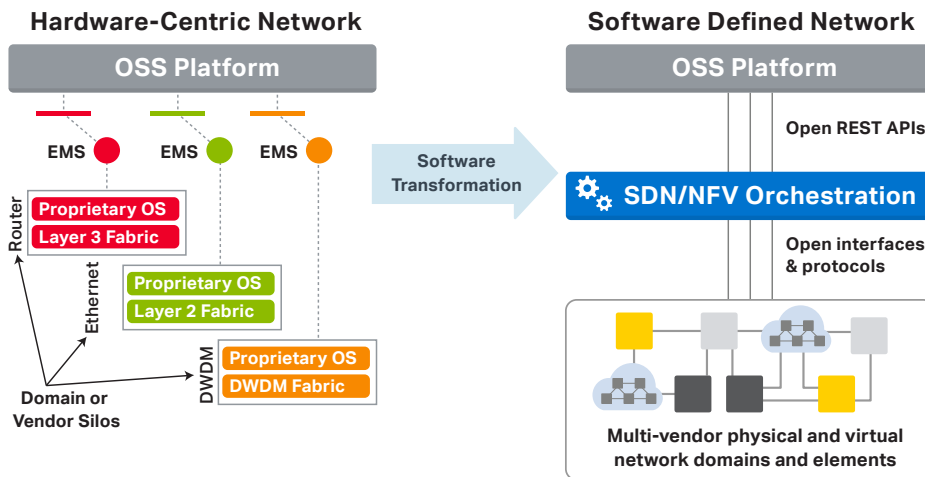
Hardware-Centric Network

OSS Platform

EMS
EMS
EMS

Router
Proprietary OS
Layer 3 Fabric

Ethernet
Proprietary OS
Layer 2 Fabric

DWDM
Proprietary OS
DWDM Fabric

Domain or Vendor Silos

Software Transformation

Software Defined Network

OSS Platform

Open REST APIs

SDN/NFV Orchestration

Open interfaces & protocols

Multi-vendor physical and virtual network domains and elements